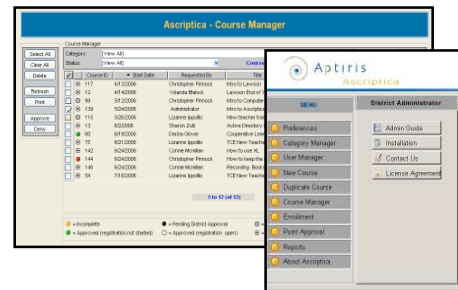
Ascriptica - Course Manager

Select All
Clear All
Delete
Refresh
Print
Approve
Deny

Course Manager
Category: [View All]
Status: [View All]

| | Course ID | Start Date | Requested By | Title |
|---|---|---|---|---|
| | 117 | 4/12/2006 | Christopher Pinnock | Intro to Lawson |
| | 12 | 4/14/2006 | Yolanda Blalock | Lawson District |
| | 99 | 5/12/2006 | Christopher Pinnock | Intro to Computer |
| | 139 | 5/24/2006 | Administrator | Intro to Ascriptica |
| | 115 | 5/26/2006 | Lizanne Ippolito | New teacher training |
| | 13 | 6/2/2006 | Sharon Zulli | Active Directory |
| | 60 | 6/16/2006 | Donna Glover | Cooperative Learning |
| | 75 | 6/21/2006 | Lizanne Ippolito | TCE New Teacher |
| | 142 | 6/24/2006 | Connie Mcmillan | How to use XL |
| | 144 | 6/24/2006 | Christopher Pinnock | How to keep the |
| | 140 | 6/24/2006 | Connie Mcmillan | Recording, Book |
| | 54 | 7/16/2006 | Lizanne Ippolito | TCE New Teacher |

1 to 12 (of 12)

= Incomplete
= Pending District Approval
= Approved (registration not started)
= Approved (registration open)

Aptiris
Ascriptica

MENU
Preferences
Category Manager
User Manager
New Course
Duplicate Course
Course Manager
Enrollment
Point Approval
Reports
About Ascriptica

District Administrator
Admin Guide
Installation
Contact Us
License Agreement